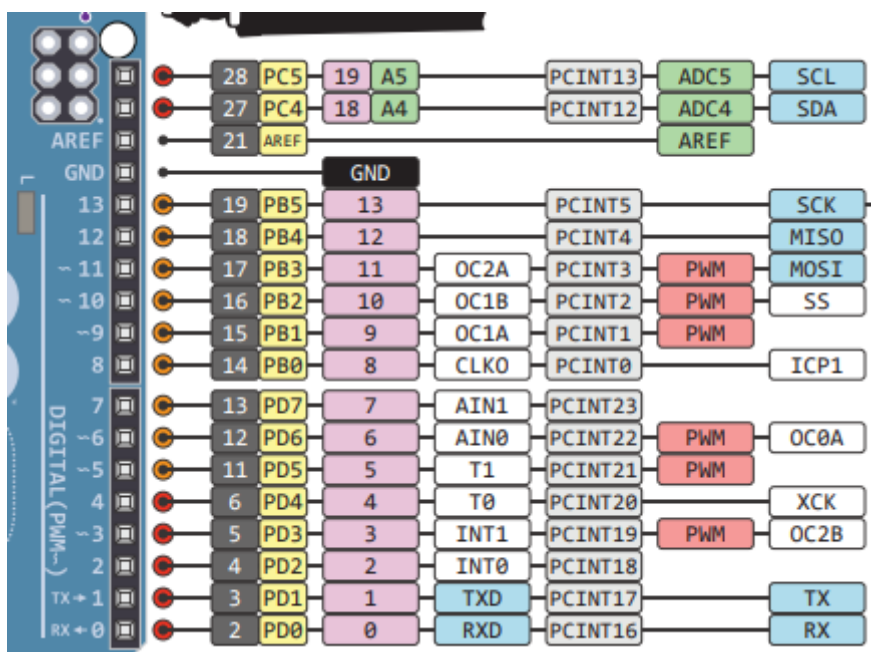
AREF
GND
L
13
12
~11
~10
~9
8
7
~6
~5
4
~3
2
TX→1
RX←0
DIGITAL (PWM~)

| 28 | PC5 | 19 | A5 | PCINT13 | ADC5 | SCL |
|---|---|---|---|---|---|---|
| 27 | PC4 | 18 | A4 | PCINT12 | ADC4 | SDA |
| 21 | AREF | | | | AREF | |
| | | GND | | | | |
| 19 | PB5 | 13 | | PCINT5 | | SCK |
| 18 | PB4 | 12 | | PCINT4 | | MISO |
| 17 | PB3 | 11 | OC2A | PCINT3 | PWM | MOSI |
| 16 | PB2 | 10 | OC1B | PCINT2 | PWM | SS |
| 15 | PB1 | 9 | OC1A | PCINT1 | PWM | |
| 14 | PB0 | 8 | CLKO | PCINT0 | | ICP1 |
| 13 | PD7 | 7 | AIN1 | PCINT23 | | |
| 12 | PD6 | 6 | AIN0 | PCINT22 | PWM | OC0A |
| 11 | PD5 | 5 | T1 | PCINT21 | PWM | |
| 6 | PD4 | 4 | T0 | PCINT20 | | XCK |
| 5 | PD3 | 3 | INT1 | PCINT19 | PWM | OC2B |
| 4 | PD2 | 2 | INT0 | PCINT18 | | |
| 3 | PD1 | 1 | TXD | PCINT17 | | TX |
| 2 | PD0 | 0 | RXD | PCINT16 | | RX |